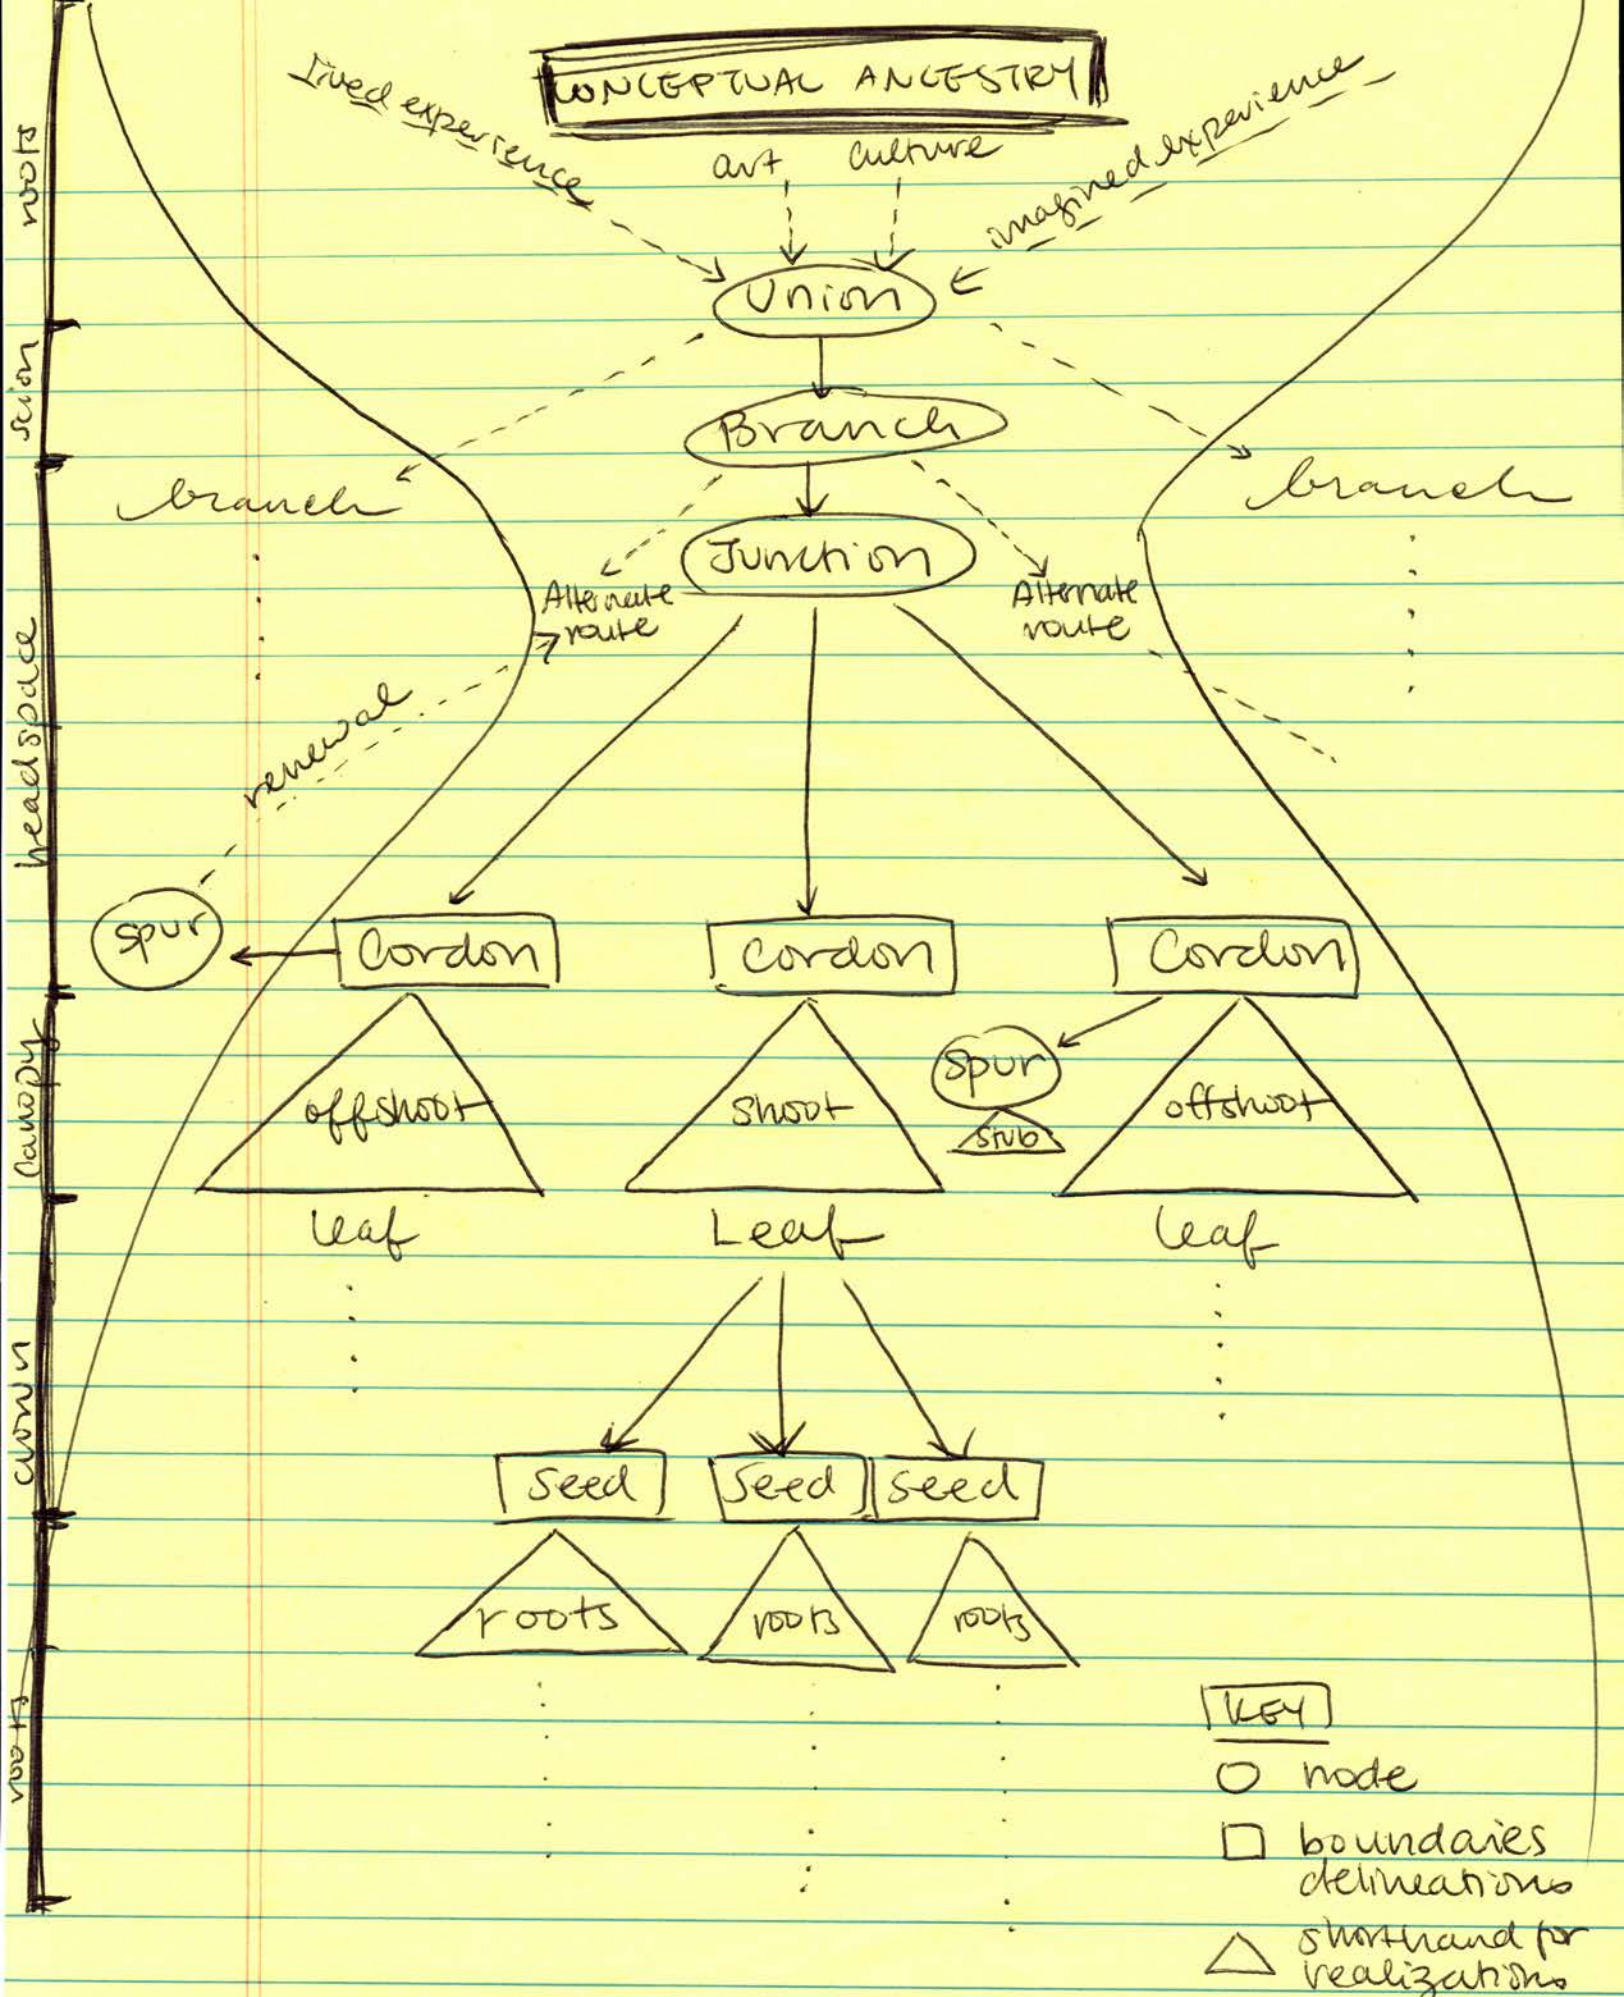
CONCEPTUAL ANCESTRY

lived experience
art
culture
imagined experience

Union

Branch

branch
branch

Junction

Alternate route
Alternate route

renewal

spur

Cordon
Cordon
Cordon

spur
stub

offshoot
shoot
offshoot

leaf
Leaf
leaf

Seed
Seed
seed

roots
roots
roots

roots
scion
headspace
canopy
crown
roots

KEY
node
boundaries delineations
shorthand for realizations